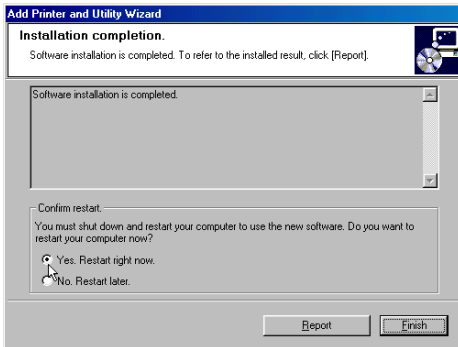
Add Printer and Utility Wizard

Installation completion.

Software installation is completed. To refer to the installed result, click [Report].

Software installation is completed.

Confirm restart.

You must shut down and restart your computer to use the new software. Do you want to restart your computer now?

Yes. Restart right now.

No. Restart later.

Report

Finish